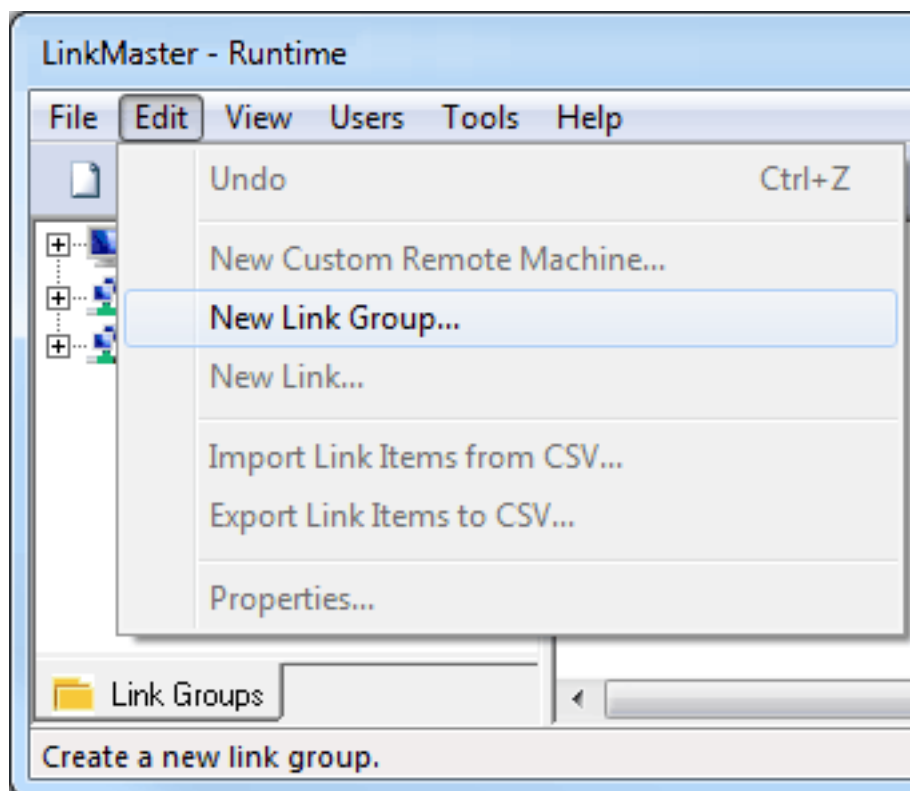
LinkMaster - Runtime

File Edit View Users Tools Help

Undo Ctrl+Z

New Custom Remote Machine...

New Link Group...

New Link...

Import Link Items from CSV...

Export Link Items to CSV...

Properties...

Link Groups

Create a new link group.